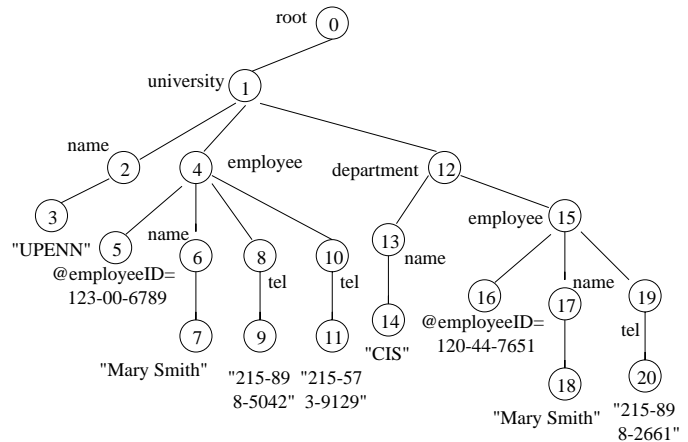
root
0
university
1
name
2
4
employee
department
12
3
"UPENN"
5
name
6
8
10
13
name
employee
15
@employeeID= 123-00-6789
tel
tel
7
9
11
14
"CIS"
16
@employeeID= 120-44-7651
17
name
19
tel
20
"Mary Smith"
"215-89 8-5042"
"215-57 3-9129"
18
"Mary Smith"
"215-89 8-2661"